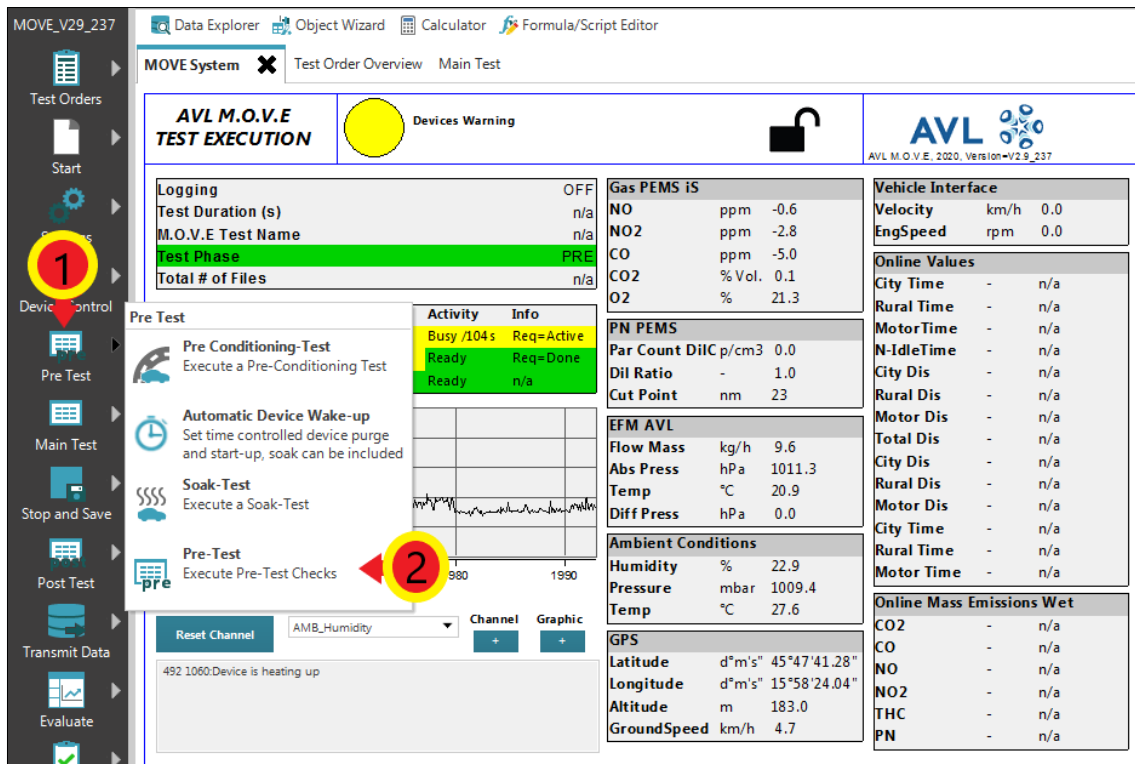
MOVE_V29_237

Test Orders
Start
Se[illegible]s
Device Control
Pre Test
Main Test
Stop and Save
Post Test
Transmit Data
Evaluate

Data Explorer | Object Wizard | Calculator | Formula/Script Editor

MOVE System | Test Order Overview | Main Test

AVL M.O.V.E
TEST EXECUTION

Devices Warning

AVL
AVL M.O.V.E, 2020, Version=V2.9_237

| Logging | OFF |
|---|---|
| Test Duration (s) | n/a |
| M.O.V.E Test Name | n/a |
| Test Phase | PRE |
| Total # of Files | n/a |

| Activity | Info |
|---|---|
| Busy /104s | Req=Active |
| Ready | Req=Done |
| Ready | n/a |

Pre Test
Pre Conditioning-Test
Execute a Pre-Conditioning Test
Automatic Device Wake-up
Set time controlled device purge and start-up, soak can be included
Soak-Test
Execute a Soak-Test
Pre-Test
Execute Pre-Test Checks

1
2

980 1990

Reset Channel | AMB_Humidity | Channel + | Graphic +

492 1060:Device is heating up

| Gas PEMS iS | | |
|---|---|---|
| NO | ppm | -0.6 |
| NO2 | ppm | -2.8 |
| CO | ppm | -5.0 |
| CO2 | % Vol. | 0.1 |
| O2 | % | 21.3 |

| PN PEMS | | |
|---|---|---|
| Par Count DilC | p/cm3 | 0.0 |
| Dil Ratio | - | 1.0 |
| Cut Point | nm | 23 |

| EFM AVL | | |
|---|---|---|
| Flow Mass | kg/h | 9.6 |
| Abs Press | hPa | 1011.3 |
| Temp | °C | 20.9 |
| Diff Press | hPa | 0.0 |

| Ambient Conditions | | |
|---|---|---|
| Humidity | % | 22.9 |
| Pressure | mbar | 1009.4 |
| Temp | °C | 27.6 |

| GPS | | |
|---|---|---|
| Latitude | d°m's" | 45°47'41.28" |
| Longitude | d°m's" | 15°58'24.04" |
| Altitude | m | 183.0 |
| GroundSpeed | km/h | 4.7 |

| Vehicle Interface | | |
|---|---|---|
| Velocity | km/h | 0.0 |
| EngSpeed | rpm | 0.0 |

| Online Values | | |
|---|---|---|
| City Time | - | n/a |
| Rural Time | - | n/a |
| MotorTime | - | n/a |
| N-IdleTime | - | n/a |
| City Dis | - | n/a |
| Rural Dis | - | n/a |
| Motor Dis | - | n/a |
| Total Dis | - | n/a |
| City Dis | - | n/a |
| Rural Dis | - | n/a |
| Motor Dis | - | n/a |
| City Time | - | n/a |
| Rural Time | - | n/a |
| Motor Time | - | n/a |

| Online Mass Emissions Wet | | |
|---|---|---|
| CO2 | - | n/a |
| CO | - | n/a |
| NO | - | n/a |
| NO2 | - | n/a |
| THC | - | n/a |
| PN | - | n/a |